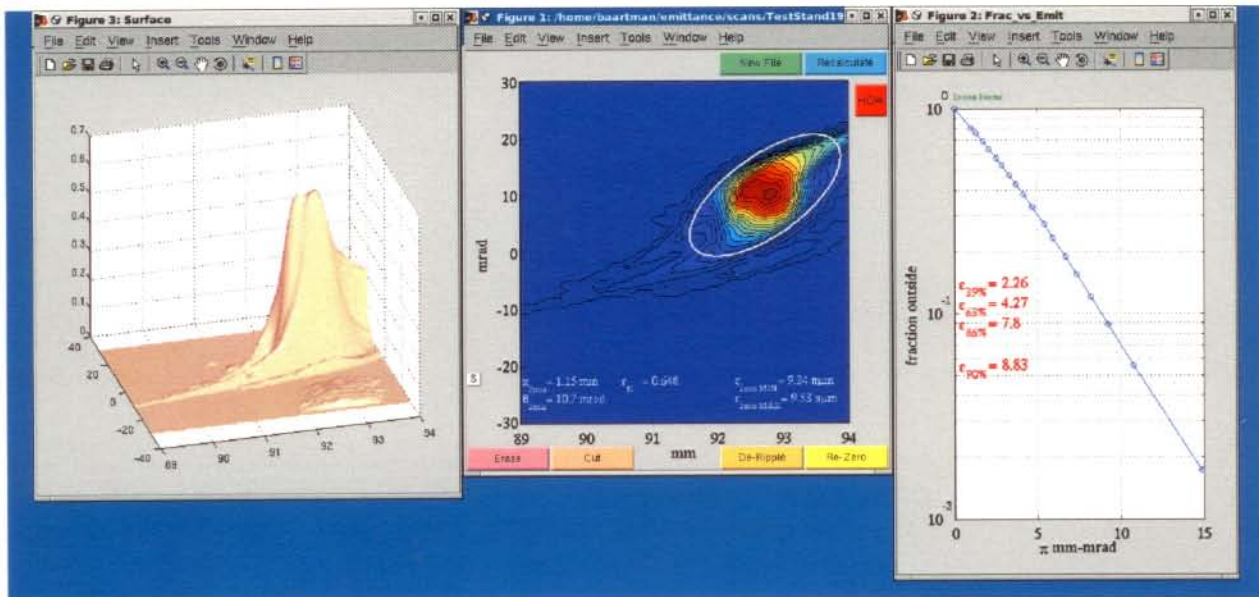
Figure 3: Surface
File Edit View Insert Tools Window Help

0.7
0.6
0.5
0.4
0.3
0.2
0.1
0
40
20
0
-20
-40
89 90 91 92 93 94

Figure 1: /home/baartman/emittance/scans/TestStand19
File Edit View Insert Tools Window Help
New File
Recalculate
HDW

30
20
10
0
-10
-20
-30
mrad
S
$x_{rms}$ = 1.15 mm $r_{E}$ = 0.946 $\varepsilon_{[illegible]}$ = 9.34 mm
$\theta_{rms}$ = 10.7 mrad $\varepsilon_{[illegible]}$ = 9.55 mm
89 90 91 92 93 94
mm
Erase
Cut
De-Ripple
Re-Zero

Figure 2: Frac_vs_Emit
File Edit View Insert Tools Window Help
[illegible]
$10^{0}$
$10^{-1}$
$10^{-2}$
fraction outside
$\varepsilon_{39\%}$ = 2.26
$\varepsilon_{63\%}$ = 4.27
$\varepsilon_{86\%}$ = 7.8
$\varepsilon_{90\%}$ = 8.83
0 5 10 15
π mm-mrad